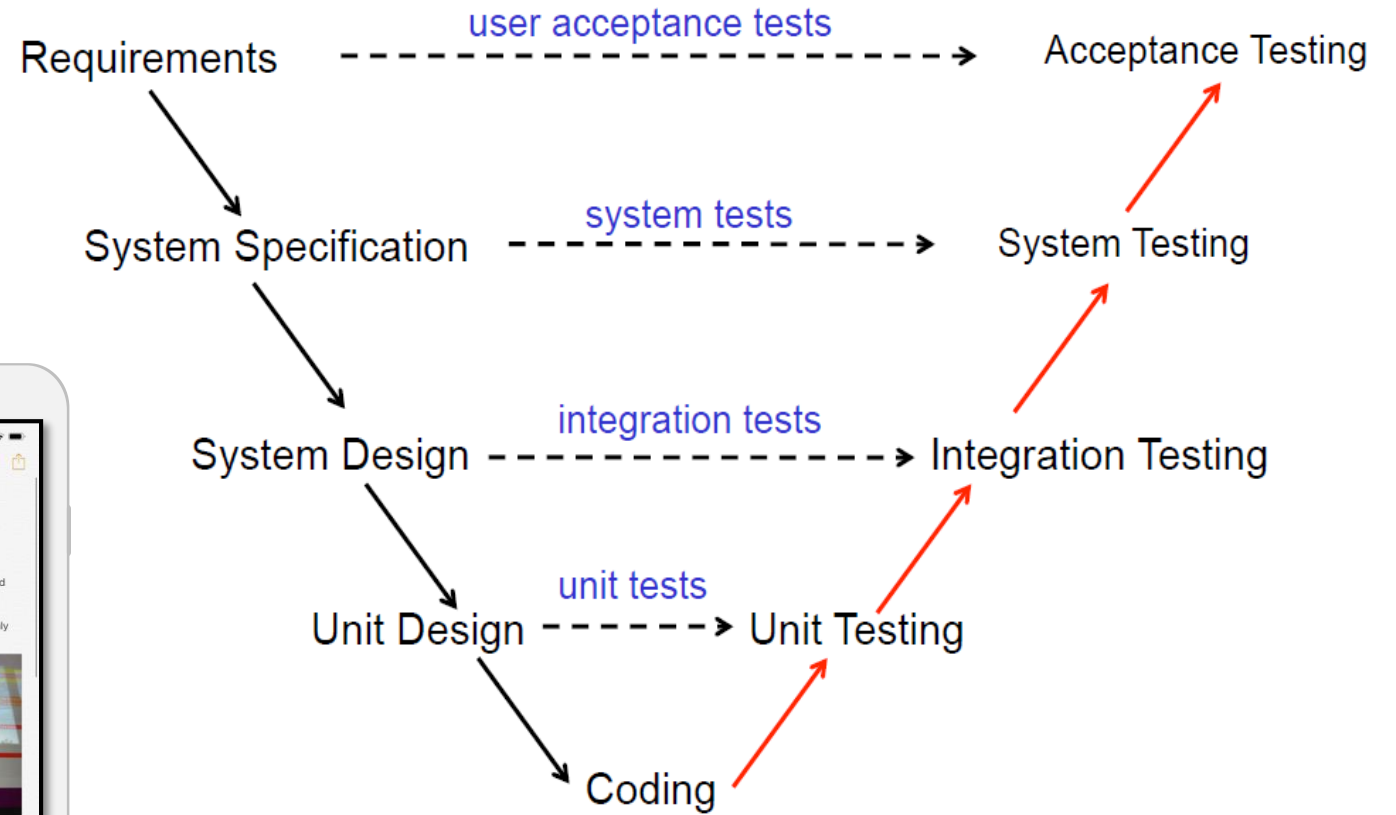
user acceptance tests

Requirements

Acceptance Testing

system tests

System Specification

System Testing

integration tests

System Design

Integration Testing

unit tests

Unit Design

Unit Testing

Coding